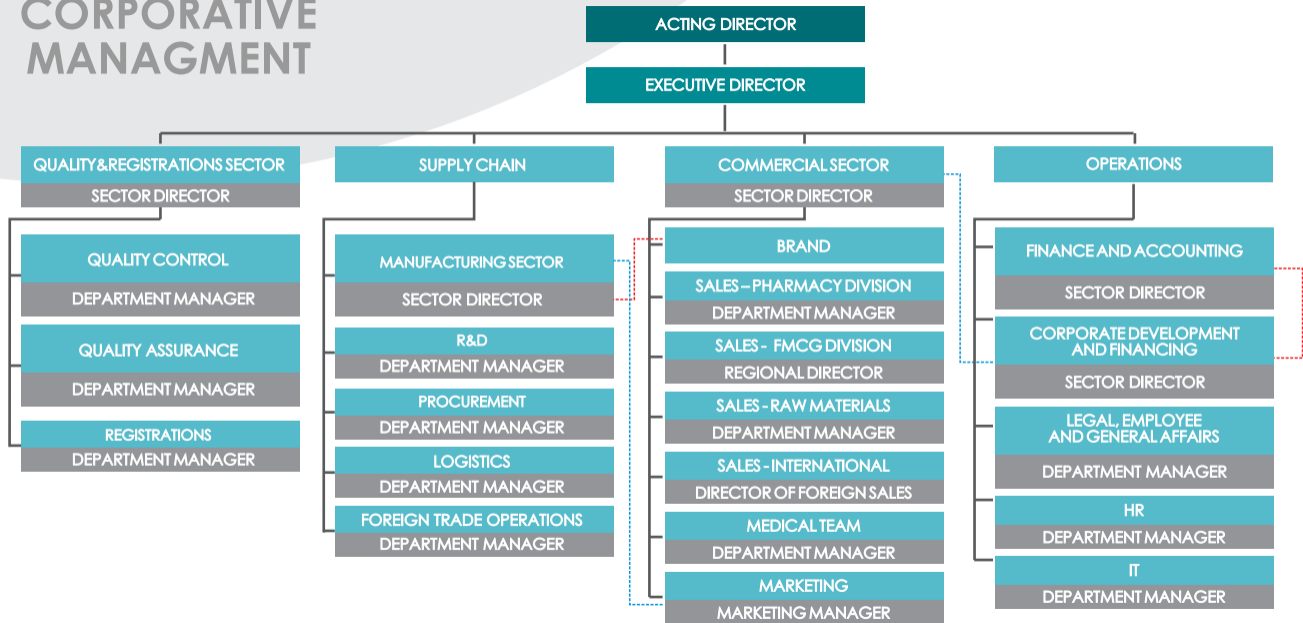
CORPORATIVE MANAGMENT

ACTING DIRECTOR

EXECUTIVE DIRECTOR

QUALITY&REGISTRATIONS SECTOR
SECTOR DIRECTOR

QUALITY CONTROL
DEPARTMENT MANAGER

QUALITY ASSURANCE
DEPARTMENT MANAGER

REGISTRATIONS
DEPARTMENT MANAGER

SUPPLY CHAIN

MANUFACTURING SECTOR
SECTOR DIRECTOR

R&D
DEPARTMENT MANAGER

PROCUREMENT
DEPARTMENT MANAGER

LOGISTICS
DEPARTMENT MANAGER

FOREIGN TRADE OPERATIONS
DEPARTMENT MANAGER

COMMERCIAL SECTOR
SECTOR DIRECTOR

BRAND

SALES – PHARMACY DIVISION
DEPARTMENT MANAGER

SALES - FMCG DIVISION
REGIONAL DIRECTOR

SALES - RAW MATERIALS
DEPARTMENT MANAGER

SALES - INTERNATIONAL
DIRECTOR OF FOREIGN SALES

MEDICAL TEAM
DEPARTMENT MANAGER

MARKETING
MARKETING MANAGER

OPERATIONS

FINANCE AND ACCOUNTING
SECTOR DIRECTOR

CORPORATE DEVELOPMENT AND FINANCING
SECTOR DIRECTOR

LEGAL, EMPLOYEE AND GENERAL AFFAIRS
DEPARTMENT MANAGER

HR
DEPARTMENT MANAGER

IT
DEPARTMENT MANAGER